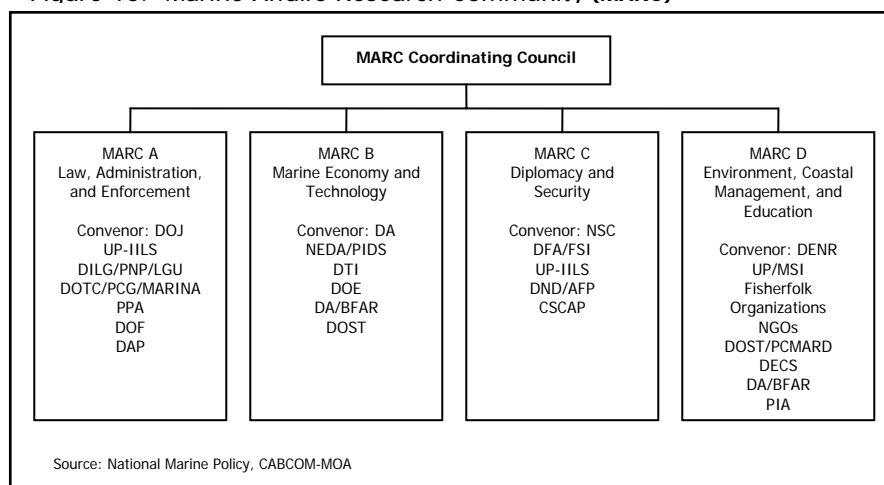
Figure 16. Marine Affairs Research Community (MARC)

MARC Coordinating Council

MARC A
Law, Administration, and Enforcement

Convenor: DOJ
UP-IILS
DILG/PNP/LGU
DOTC/PCG/MARINA
PPA
DOF
DAP

MARC B
Marine Economy and Technology

Convenor: DA
NEDA/PIDS
DTI
DOE
DA/BFAR
DOST

MARC C
Diplomacy and Security

Convenor: NSC
DFA/FSI
UP-IILS
DND/AFP
CSCAP

MARC D
Environment, Coastal Management, and Education

Convenor: DENR
UP/MSI
Fisherfolk Organizations
NGOs
DOST/PCMARD
DECS
DA/BFAR
PIA

Source: National Marine Policy, CABCOM-MOA